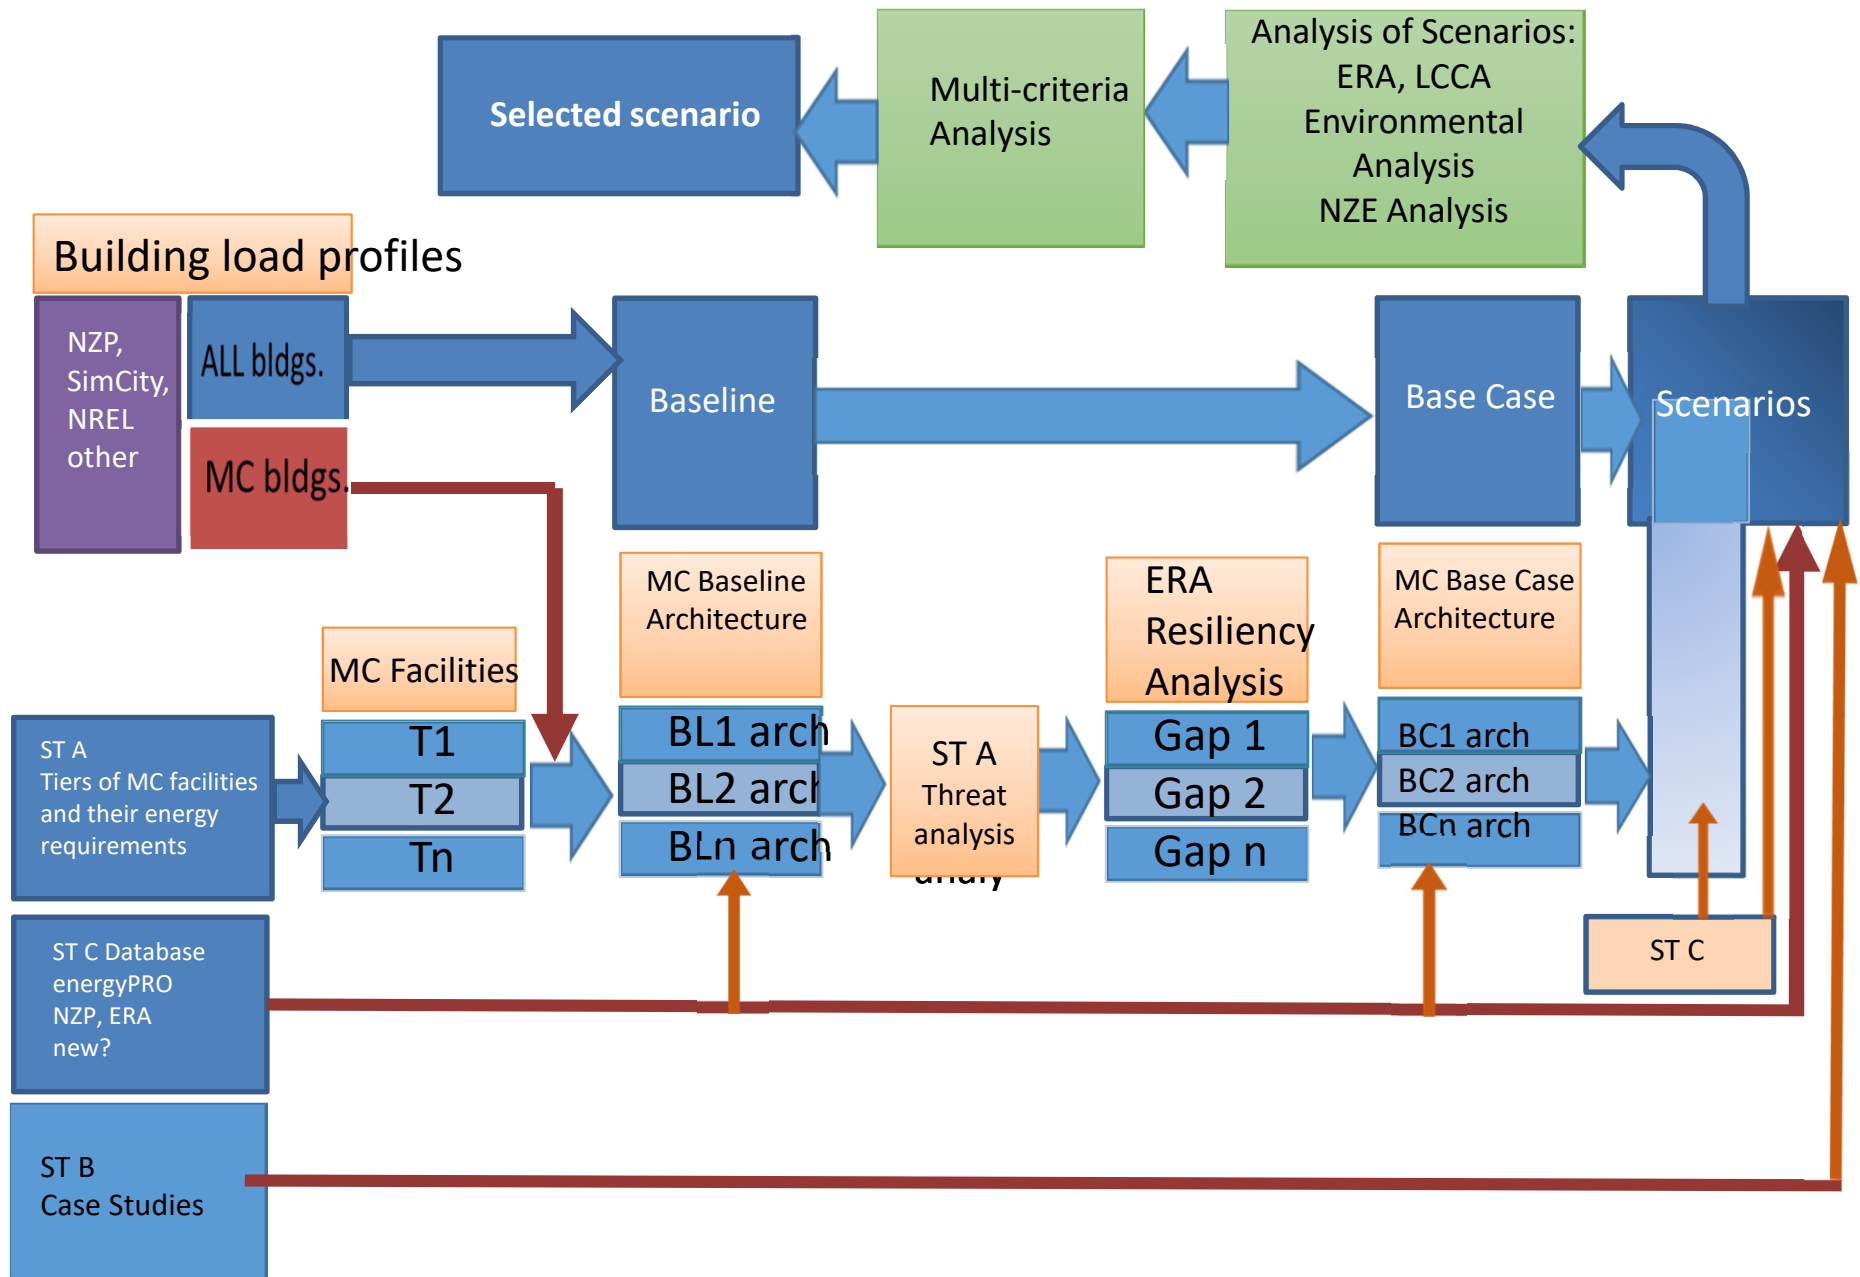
Selected scenario

Multi-criteria Analysis

Analysis of Scenarios:
ERA, LCCA
Environmental Analysis
NZE Analysis

Building load profiles

NZP, SimCity, NREL other

ALL bldgs.

MC bldgs.

Baseline

Base Case

Scenarios

MC Baseline Architecture

ERA Resiliency Analysis

MC Base Case Architecture

MC Facilities

ST A
Tiers of MC facilities and their energy requirements

T1
T2
Tn

BL1 arch
BL2 arch
BLn arch

ST A
Threat analysis

Gap 1
Gap 2
Gap n

BC1 arch
BC2 arch
BCn arch

ST C

ST C Database
energyPRO
NZP, ERA
new?

ST B
Case Studies